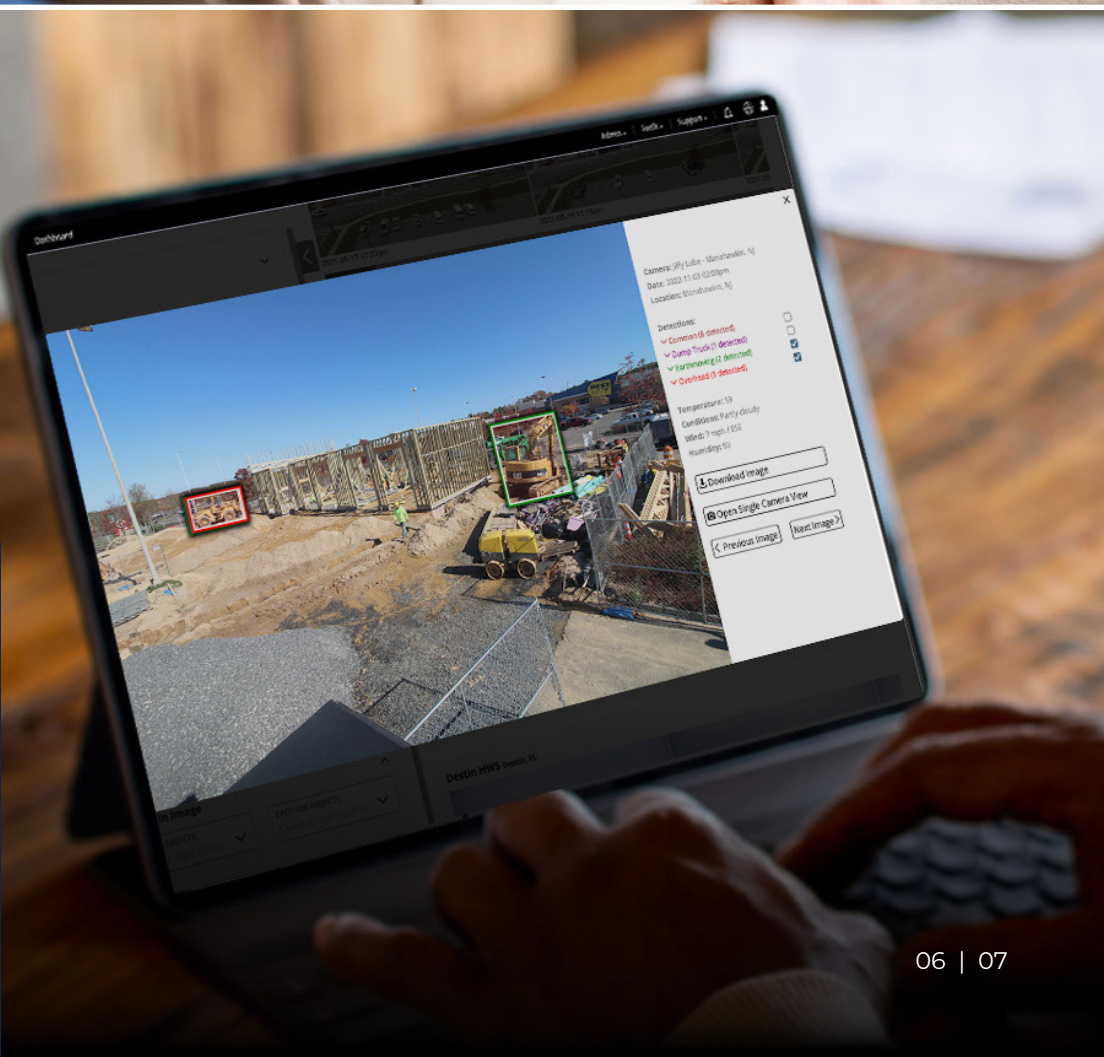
Admin | Switch | Support

Dashboard

2021.06.17 12:23pm

2021.06.18 11:17am

Camera: Jiffy Lube - Manahawkin, NJ
Date: 2022-11-03 02:58pm
Location: Manahawkin, NJ

Detections:
Common (8 detected)
Dump Truck (1 detected)
Earthmoving (7 detected)
Overhead (1 detected)

Temperature: 59
Conditions: Partly cloudy
Wind: 7 mph / ESE
Humidity: 60

Download Image

Open Single Camera View

< Previous Image

Next Image >

Destin HWS Destin, FL

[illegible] Image

Excluded objects

06 | 07